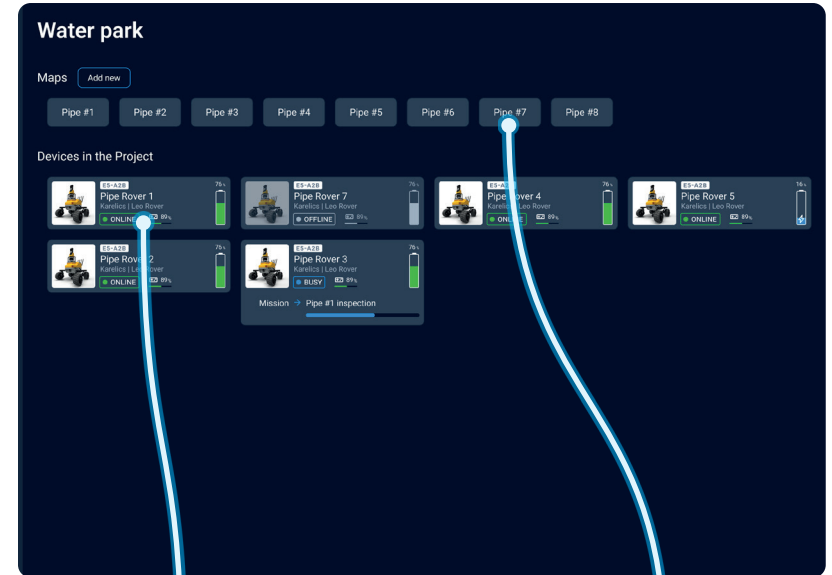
Water park

Maps Add new

Pipe #1 Pipe #2 Pipe #3 Pipe #4 Pipe #5 Pipe #6 Pipe #7 Pipe #8

Devices in the Project

E5-A2B
Pipe Rover 1
Karelics | Leo Rover
ONLINE 89%
76%

E5-A2B
Pipe Rover 7
Karelics | Leo Rover
OFFLINE 89%
76%

E5-A2B
Pipe Rover 4
Karelics | Leo Rover
ONLINE 89%
76%

E5-A2B
Pipe Rover 5
Karelics | Leo Rover
ONLINE 89%
16%

E5-A2B
Pipe Rover 2
Karelics | Leo Rover
ONLINE 89%
76%

E5-A2B
Pipe Rover 3
Karelics | Leo Rover
BUSY 89%
76%
Mission → Pipe #1 inspection